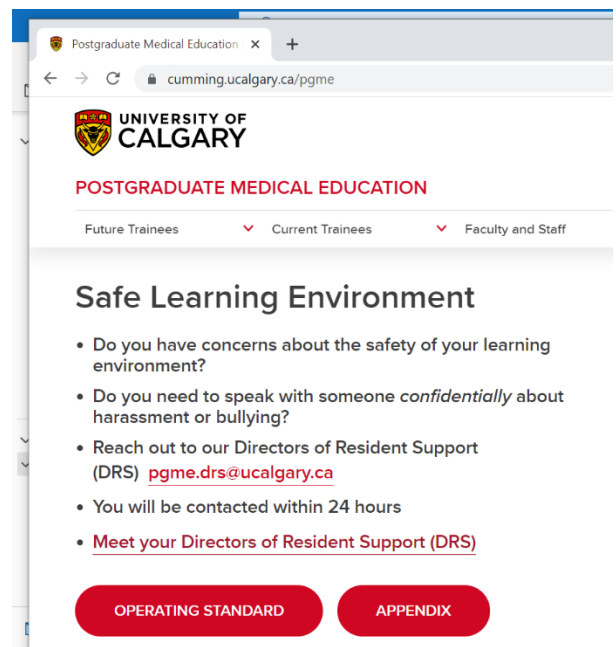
Postgraduate Medical Education ×

+

cumming.ucalgary.ca/pgme

UNIVERSITY OF CALGARY

POSTGRADUATE MEDICAL EDUCATION

Future Trainees

Current Trainees

Faculty and Staff

Safe Learning Environment

- Do you have concerns about the safety of your learning environment?
- Do you need to speak with someone *confidentially* about harassment or bullying?
- Reach out to our Directors of Resident Support (DRS) pgme.drs@ucalgary.ca
- You will be contacted within 24 hours
- Meet your Directors of Resident Support (DRS)

OPERATING STANDARD

APPENDIX